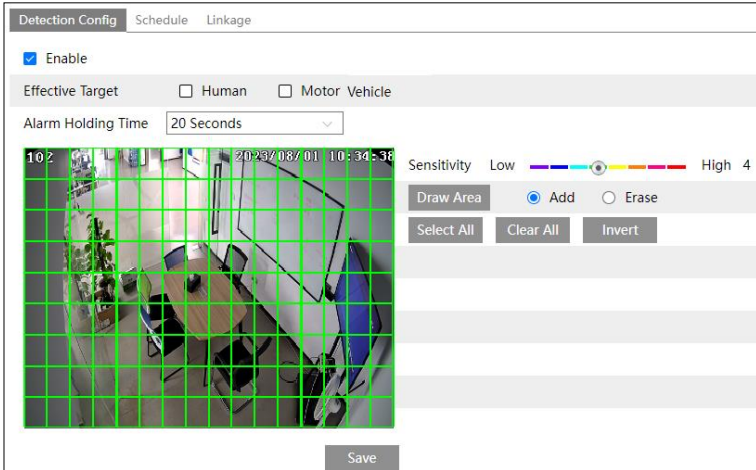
Detection Config Schedule Linkage

Enable

Effective Target Human Motor Vehicle

Alarm Holding Time 20 Seconds

102 2023/08/01 10:34:38

Sensitivity Low High 4

Draw Area Add Erase

Select All Clear All Invert

Save